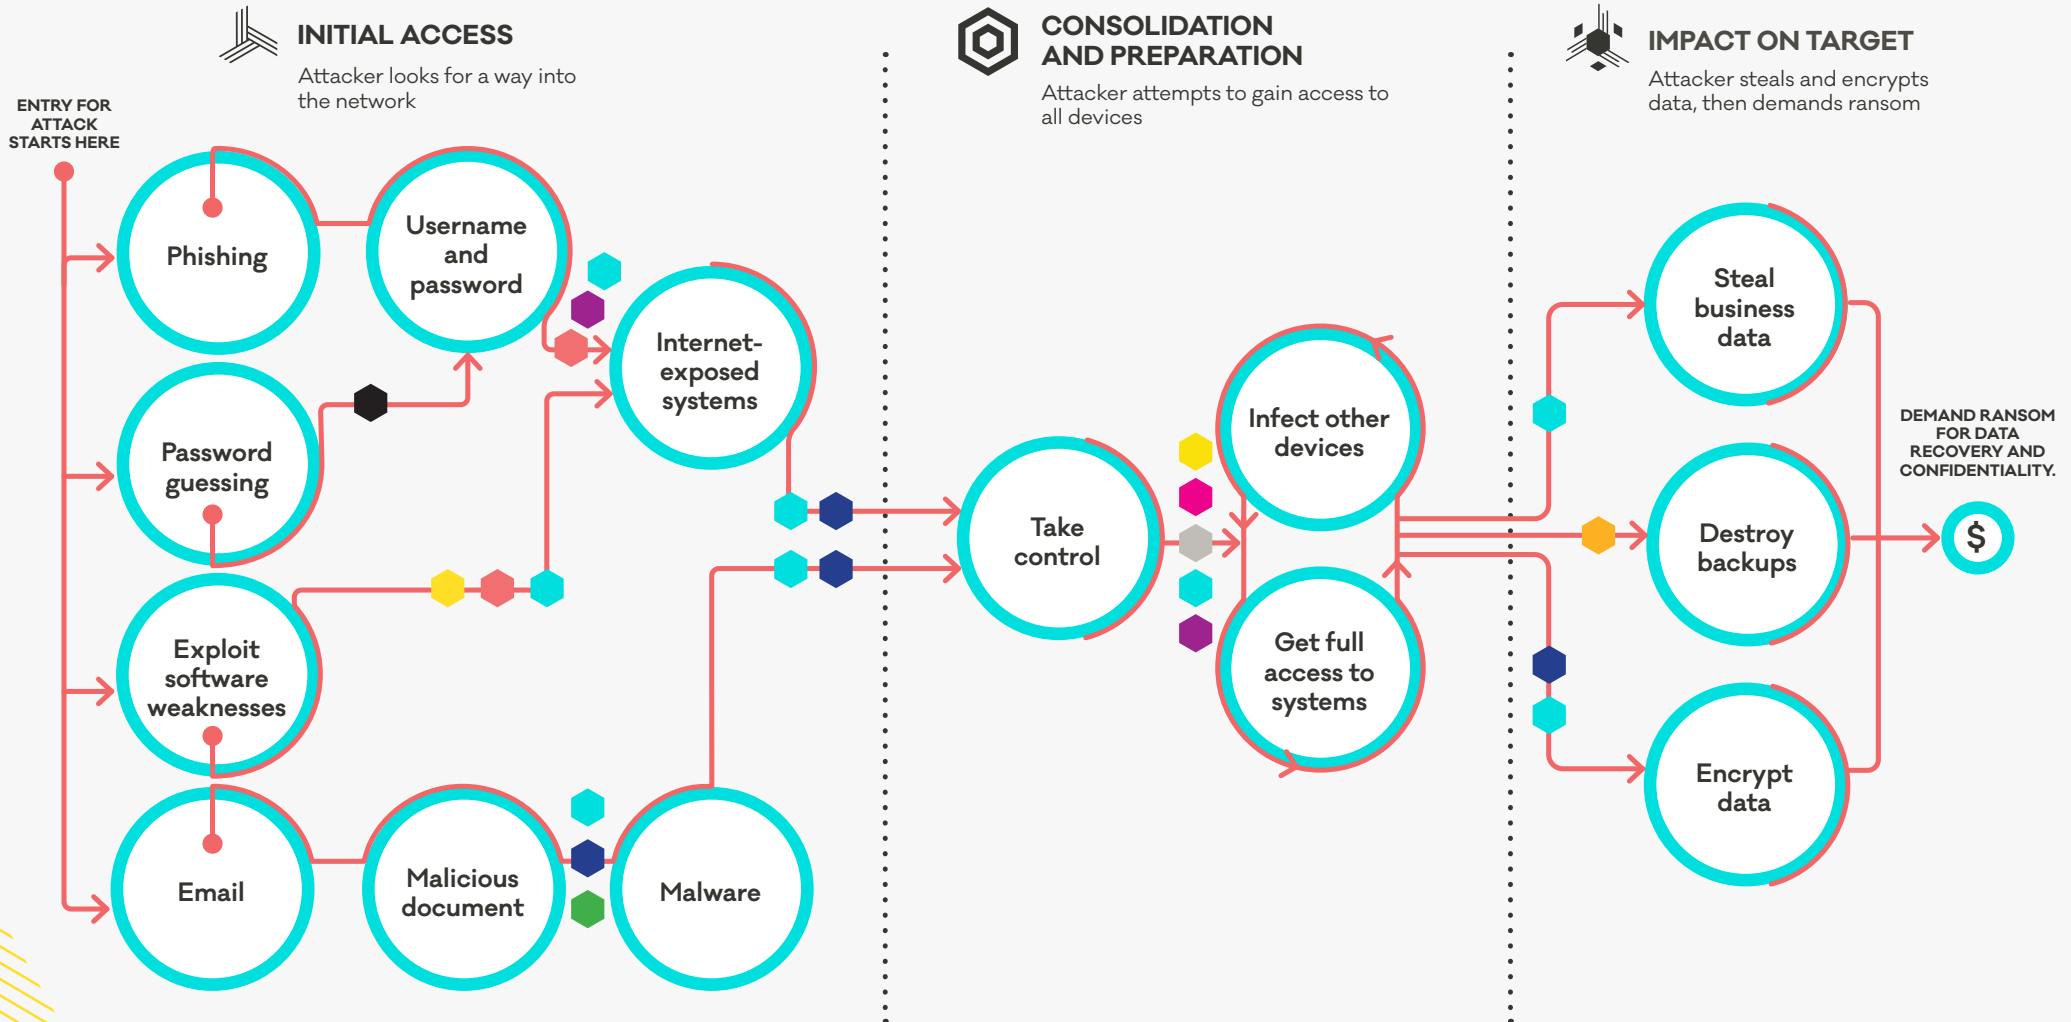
INITIAL ACCESS

Attacker looks for a way into the network

CONSOLIDATION AND PREPARATION

Attacker attempts to gain access to all devices

IMPACT ON TARGET

Attacker steals and encrypts data, then demands ransom

ENTRY FOR ATTACK STARTS HERE

Phishing

Username and password

Password guessing

Internet-exposed systems

Exploit software weaknesses

Email

Malicious document

Malware

Take control

Infect other devices

Get full access to systems

Steal business data

Destroy backups

Encrypt data

DEMAND RANSOM FOR DATA RECOVERY AND CONFIDENTIALITY.

$